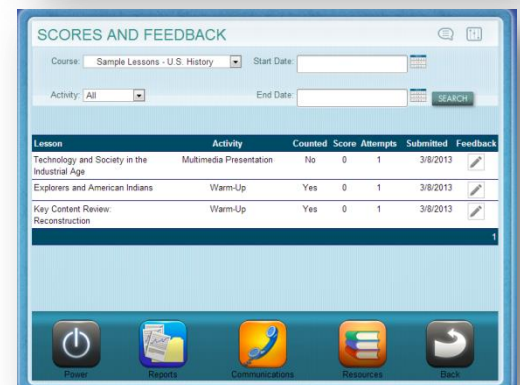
SCORES AND FEEDBACK

Course: Sample Lessons - U.S. History

Start Date:

Activity: All

End Date:

SEARCH

| Lesson | Activity | Counted | Score | Attempts | Submitted | Feedback |
|---|---|---|---|---|---|---|
| Technology and Society in the Industrial Age | Multimedia Presentation | No | 0 | 1 | 3/8/2013 | |
| Explorers and American Indians | Warm-Up | Yes | 0 | 1 | 3/8/2013 | |
| Key Content Review: Reconstruction | Warm-Up | Yes | 0 | 1 | 3/8/2013 | |

1

Power

Reports

Communications

Resources

Back